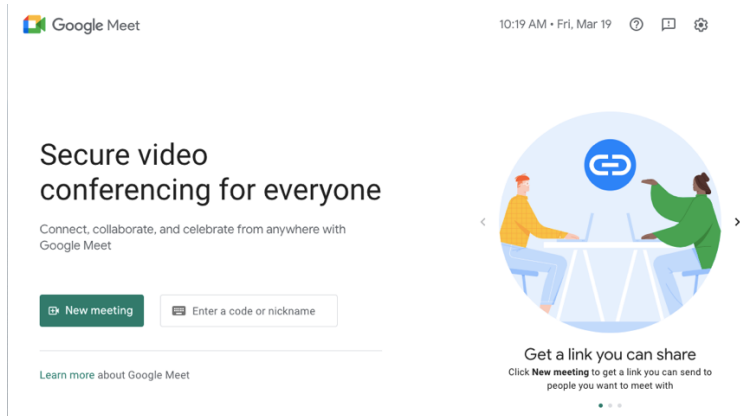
Google Meet

10:19 AM • Fri, Mar 19

Secure video conferencing for everyone

Connect, collaborate, and celebrate from anywhere with Google Meet

New meeting

Enter a code or nickname

Learn more about Google Meet

Get a link you can share

Click New meeting to get a link you can send to people you want to meet with